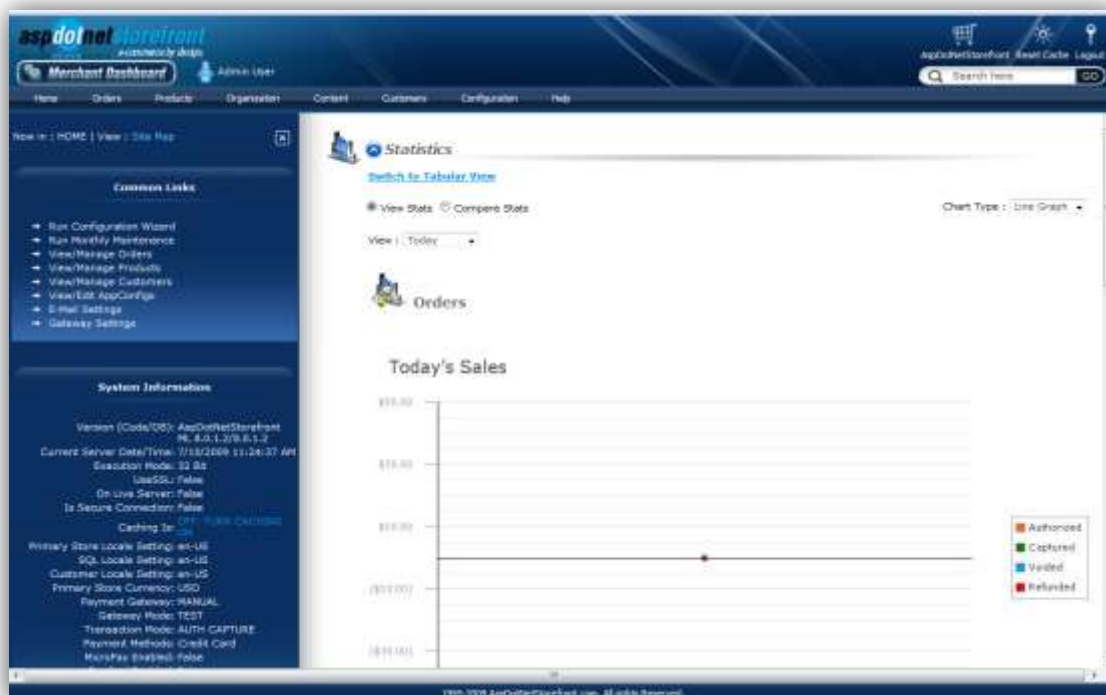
aspdotnetstorefront
e-commerce by design

Merchant Dashboard
Admin User

AspDotNetStorefront Reset Cache Logout
Search here GO

Home Orders Products Organization Content Customers Configuration Help

Now in : HOME | View : Site Map

Common Links

Run Configuration Wizard
Run Monthly Maintenance
View/Manage Orders
View/Manage Products
View/Manage Customers
View/Edit AppConfigs
E-Mail Settings
Gateway Settings

System Information

Version (Code/DB): AspDotNetStorefront ML 8.0.1.2/8.0.1.2
Current Server Date/Time: 7/10/2009 11:24:37 AM
Execution Mode: 32 Bit
UseSSL: False
On Live Server: False
Is Secure Connection: False
Caching Is: OFF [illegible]
Primary Store Locale Setting: en-US
SQL Locale Setting: en-US
Customer Locale Setting: en-US
Primary Store Currency: USD
Payment Gateway: MANUAL
Gateway Mode: TEST
Transaction Mode: AUTH CAPTURE
Payment Methods: Credit Card
MicroPay Enabled: False

Statistics

Switch to Tabular View

View Stats Compare Stats

Chart Type : Line Graph

View : Today

Orders

Today's Sales

$20.00
$10.00
$0.00
($10.00)
($20.00)

Authorized
Captured
Voided
Refunded

1995-2009 AspDotNetStorefront.com. All rights Reserved.